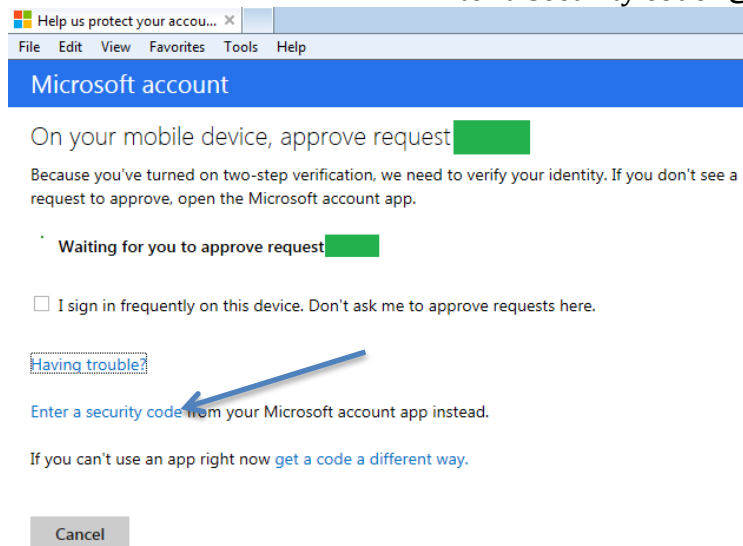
Help us protect your accou... ×

File Edit View Favorites Tools Help

Microsoft account

On your mobile device, approve request

Because you've turned on two-step verification, we need to verify your identity. If you don't see a request to approve, open the Microsoft account app.

Waiting for you to approve request

I sign in frequently on this device. Don't ask me to approve requests here.

Having trouble?

Enter a security code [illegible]m your Microsoft account app instead.

If you can't use an app right now get a code a different way.

Cancel